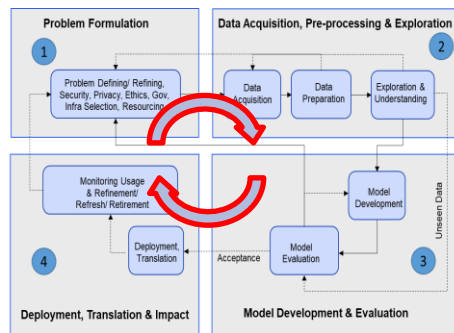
Problem Formulation

1

Problem Defining/ Refining, Security, Privacy, Ethics, Gov, Infra Selection, Resourcing

Data Acquisition, Pre-processing & Exploration

2

Data Acquisition

Data Preparation

Exploration & Understanding

Monitoring Usage & Refinement/ Refresh/ Retirement

Model Development

Unseen Data

Deployment, Translation

Acceptance

Model Evaluation

4

3

Deployment, Translation & Impact

Model Development & Evaluation